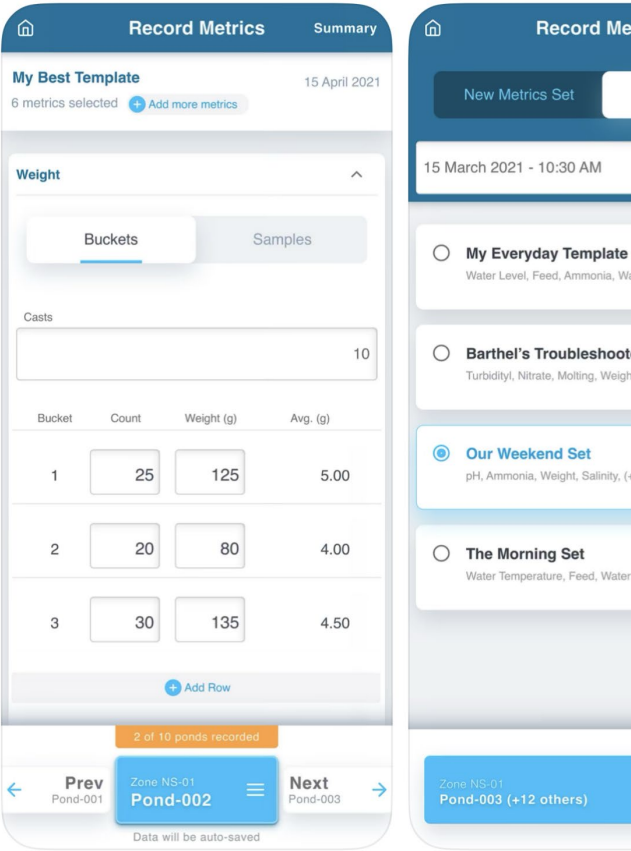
Record Metrics
Summary

My Best Template
6 metrics selected
Add more metrics
15 April 2021

Weight

Buckets
Samples

Casts
10

| Bucket | Count | Weight (g) | Avg. (g) |
|---|---|---|---|
| 1 | 25 | 125 | 5.00 |
| 2 | 20 | 80 | 4.00 |
| 3 | 30 | 135 | 4.50 |

Add Row

2 of 10 ponds recorded

Prev
Pond-001
Zone NS-01
Pond-002
Next
Pond-003
Data will be auto-saved

Record Me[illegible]

New Metrics Set

15 March 2021 - 10:30 AM

My Everyday Template
Water Level, Feed, Ammonia, Wa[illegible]

Barthel's Troubleshoot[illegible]
Turbidityl, Nitrate, Molting, Weigh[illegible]

Our Weekend Set
pH, Ammonia, Weight, Salinity, (+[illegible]

The Morning Set
Water Temperature, Feed, Water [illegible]

Zone NS-01
Pond-003 (+12 others)